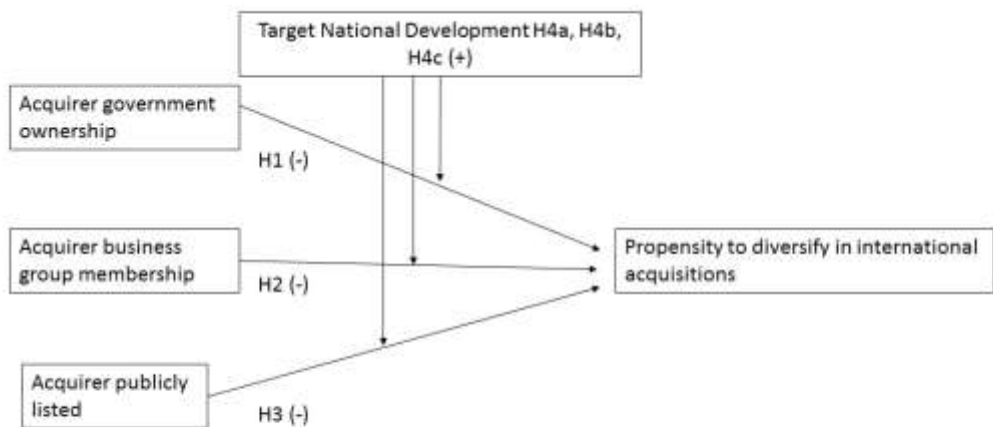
Target National Development H4a, H4b, H4c (+)

Acquirer government ownership

H1 (-)

Acquirer business group membership

H2 (-)

Acquirer publicly listed

H3 (-)

Propensity to diversify in international acquisitions